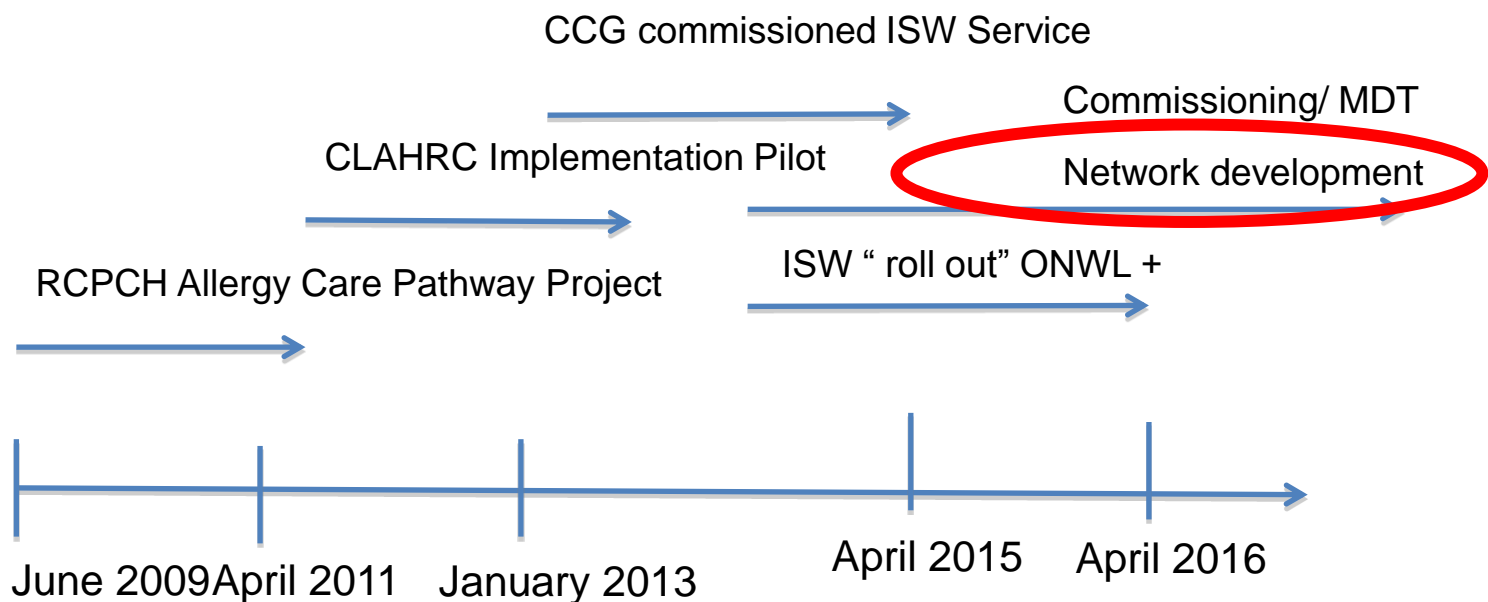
CCG commissioned ISW Service

Commissioning/ MDT

CLAHRC Implementation Pilot

Network development

ISW " roll out" ONWL +

RCPCH Allergy Care Pathway Project

June 2009

April 2011

January 2013

April 2015

April 2016